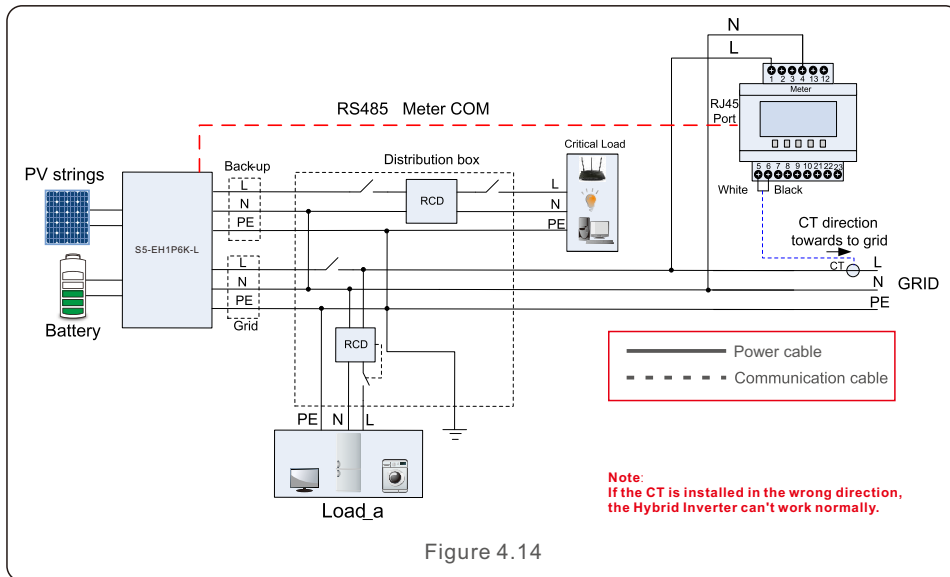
N

L

1 2 3 4 13 12

Meter

RS485 Meter COM

RJ45 Port

5 6 7 8 9 10 21 22 23

White Black

PV strings

Battery

S5-EH1P6K-L

Back-up

L

N

PE

L

N

PE

Grid

Distribution box

RCD

Critical Load

L

N

PE

CT direction towards to grid

CT

L

N

GRID

PE

RCD

Power cable

Communication cable

PE N L

Load_a

Note:
If the CT is installed in the wrong direction, the Hybrid Inverter can't work normally.

Figure 4.14